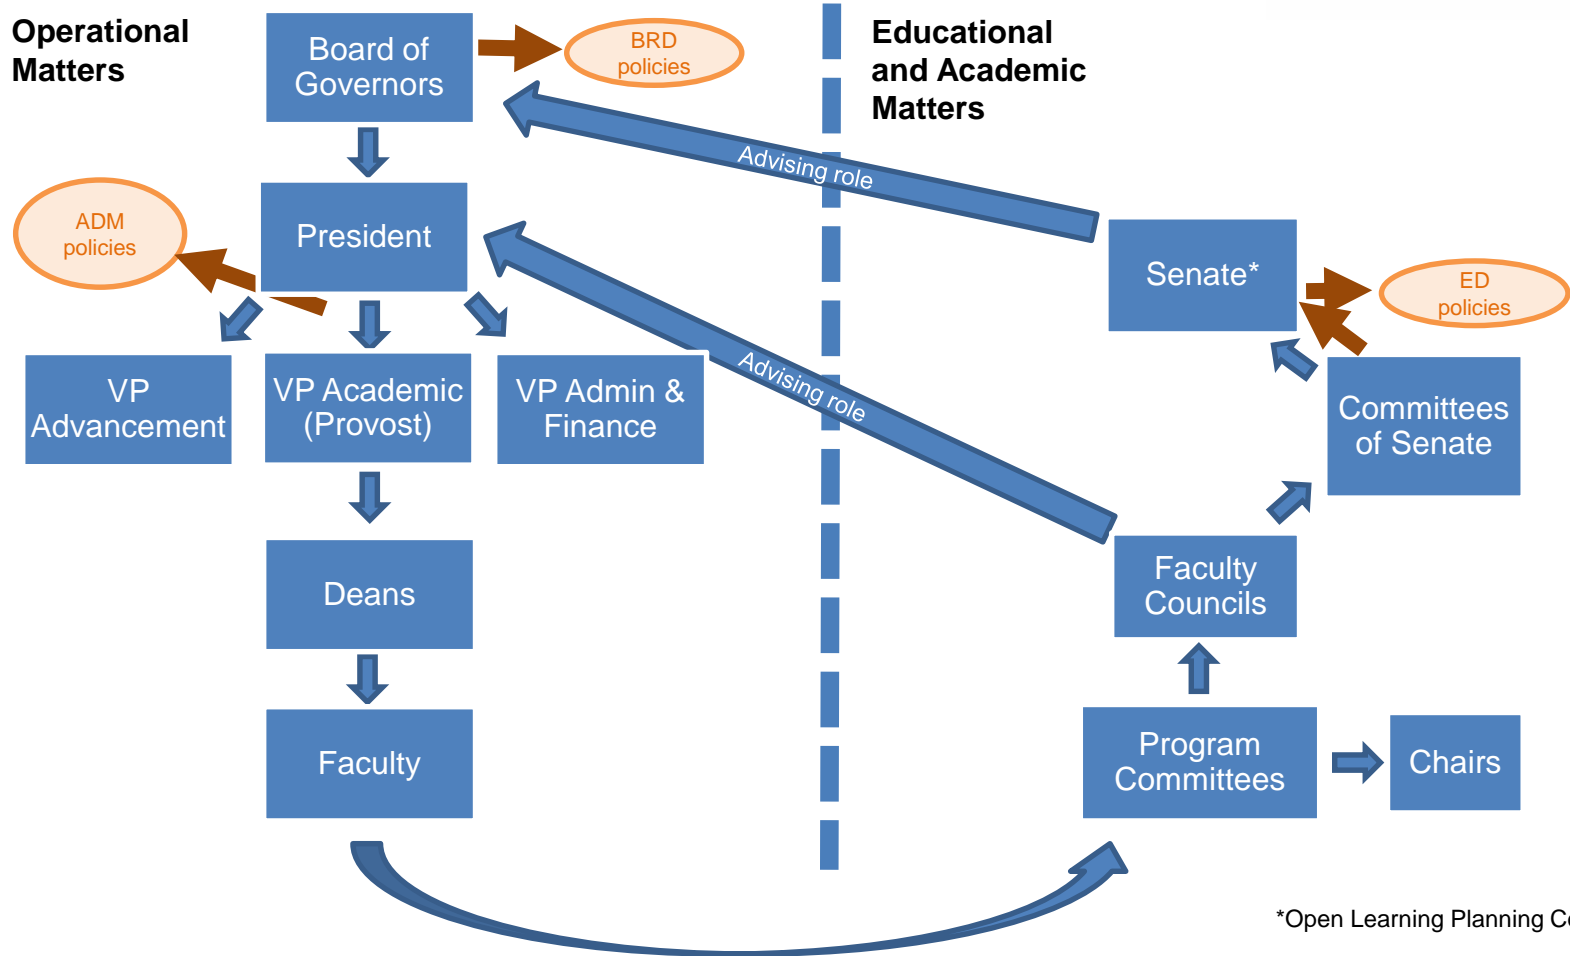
Operational Matters

Board of Governors

BRD policies

Educational and Academic Matters

Advising role

President

ADM policies

Senate*

ED policies

Advising role

VP Advancement

VP Academic (Provost)

VP Admin & Finance

Committees of Senate

Deans

Faculty Councils

Faculty

Program Committees

Chairs

*Open Learning Planning C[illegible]